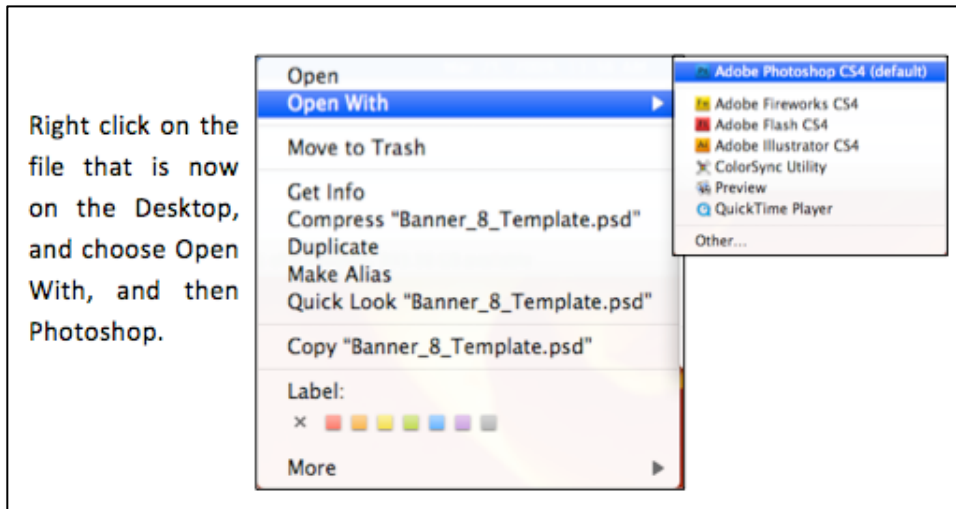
Right click on the file that is now on the Desktop, and choose Open With, and then Photoshop.

Open
Open With
Move to Trash
Get Info
Compress "Banner_8_Template.psd"
Duplicate
Make Alias
Quick Look "Banner_8_Template.psd"
Copy "Banner_8_Template.psd"
Label:
×
More

Adobe Photoshop CS4 (default)
Adobe Fireworks CS4
Adobe Flash CS4
Adobe Illustrator CS4
ColorSync Utility
Preview
QuickTime Player
Other...